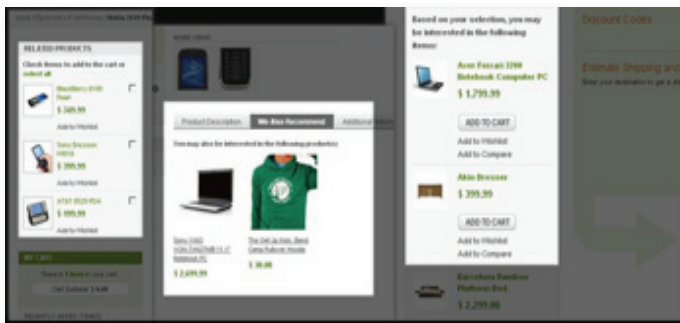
RELATED PRODUCTS

Check items to add to the cart or select all

BlackBerry 8100 Pearl
$ 349.99
Add to Wishlist

Sony Ericsson W810i
$ 399.99
Add to Wishlist

AT&T 8525 PDA
$ 199.99
Add to Wishlist

MY CART

There is 1 item in your cart.

Cart Subtotal: $ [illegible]

RECENTLY VIEWED ITEMS

MORE VIEWS

Product Description
We Also Recommend
Additional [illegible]

You may also be interested in the following product(s)

Sony VAIO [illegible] Notebook PC
$ 2,699.99

The Get Up Kids: Band Camp Pullover Hoodie
$ 38.00

Based on your selection, you may be interested in the following items:

Acer Ferrari 3200 Notebook Computer PC
$ 1,799.99
ADD TO CART
Add to Wishlist
Add to Compare

Akio Dresser
$ 399.99
ADD TO CART
Add to Wishlist
Add to Compare

Barcelona Bamboo Platform Bed
$ 2,299.00

Discount Codes

Estimate Shipping and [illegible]
Enter your destination to get a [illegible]